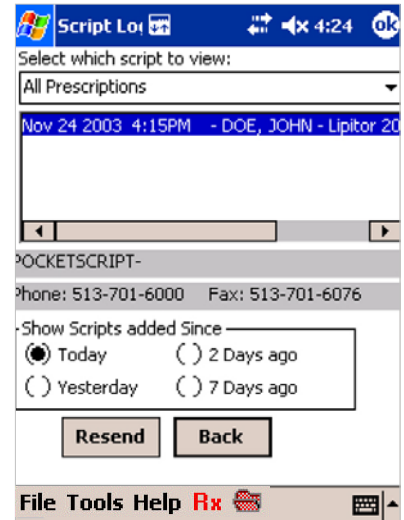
Script Lo 4:24 ok

Select which script to view:

All Prescriptions

Nov 24 2003 4:15PM - DOE, JOHN - Lipitor 20

POCKETSCRIPT-

Phone: 513-701-6000 Fax: 513-701-6076

Show Scripts added Since

Today

2 Days ago

Yesterday

7 Days ago

Resend

Back

File Tools Help Rx